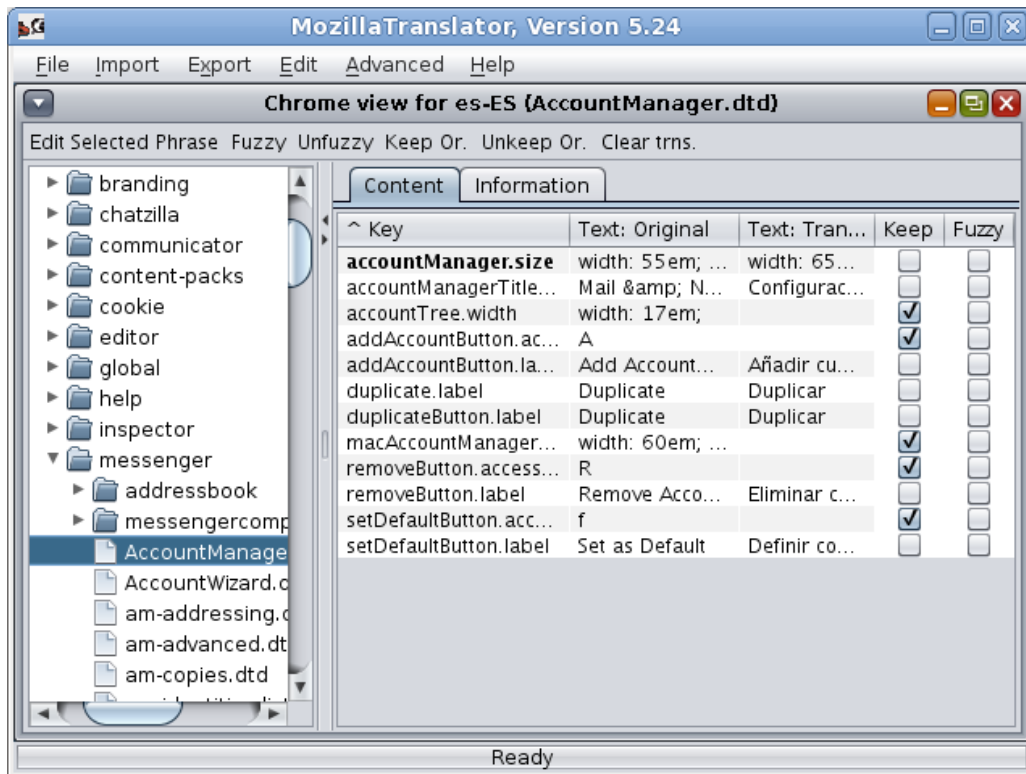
MozillaTranslator, Version 5.24

File Import Export Edit Advanced Help

Chrome view for es-ES (AccountManager.dtd)

Edit Selected Phrase Fuzzy Unfuzzy Keep Or. Unkeep Or. Clear trns.

branding
chatzilla
communicator
content-packs
cookie
editor
global
help
inspector
messenger
addressbook
messengercomp
AccountManage
AccountWizard.c
am-addressing.c
am-advanced.dt
am-copies.dtd

Content | Information

| ^ Key | Text: Original | Text: Tran... | Keep | Fuzzy |
|---|---|---|---|---|
| accountManager.size | width: 55em; ... | width: 65... | ☐ | ☐ |
| accountManagerTitle... | Mail &amp; N... | Configurac... | ☐ | ☐ |
| accountTree.width | width: 17em; | | ☑ | ☐ |
| addAccountButton.ac... | A | | ☑ | ☐ |
| addAccountButton.la... | Add Account... | Añadir cu... | ☐ | ☐ |
| duplicate.label | Duplicate | Duplicar | ☐ | ☐ |
| duplicateButton.label | Duplicate | Duplicar | ☐ | ☐ |
| macAccountManager... | width: 60em; ... | | ☑ | ☐ |
| removeButton.access... | R | | ☑ | ☐ |
| removeButton.label | Remove Acco... | Eliminar c... | ☐ | ☐ |
| setDefaultButton.acc... | f | | ☑ | ☐ |
| setDefaultButton.label | Set as Default | Definir co... | ☐ | ☐ |

Ready